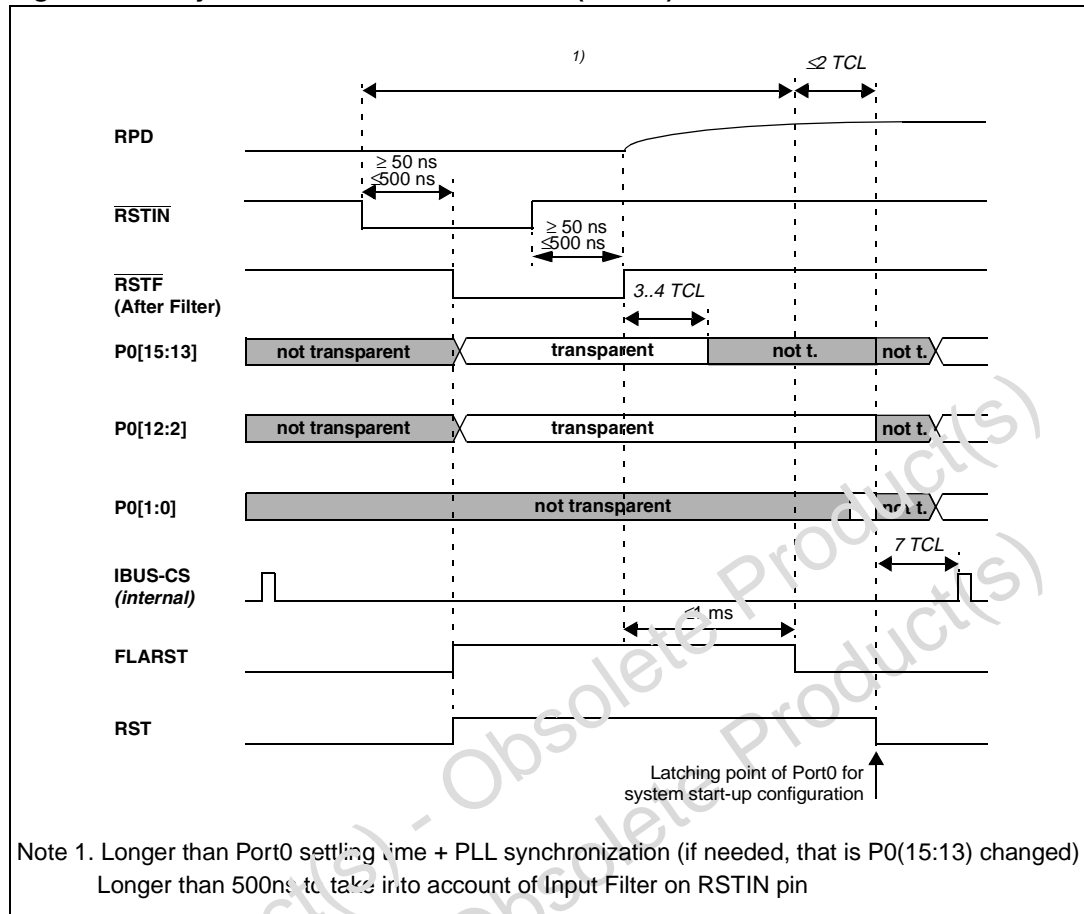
1)

$\leq 2$ TCL

RPD

$\geq 50$ ns
$\leq 500$ ns

$\overline{\text{RSTIN}}$

$\geq 50$ ns
$\leq 500$ ns

$\overline{\text{RSTF}}$
(After Filter)

3..4 TCL

P0[15:13]
not transparent
transparent
not t.
not t.

P0[12:2]
not transparent
transparent
not t.

P0[1:0]
not transparent
not t.

7 TCL

IBUS-CS
(internal)

$\leq 1$ ms

FLARST

RST

Latching point of Port0 for system start-up configuration

Obsolete Product(s) - Obsolete Product(s)

Note 1. Longer than Port0 settling time + PLL synchronization (if needed, that is P0(15:13) changed)
Longer than 500ns to take into account of Input Filter on RSTIN pin